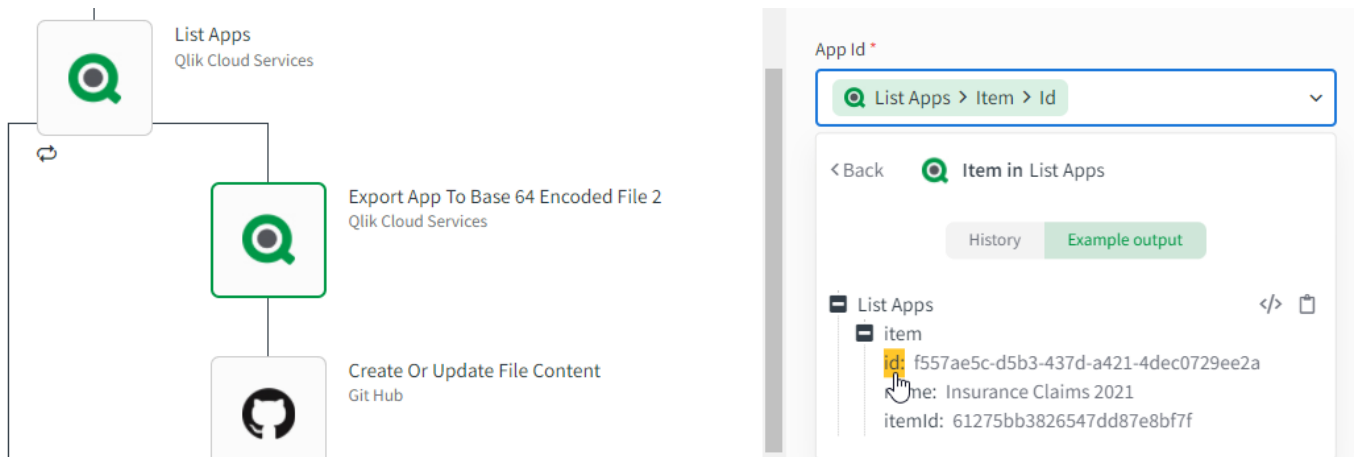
List Apps
Qlik Cloud Services

Export App To Base 64 Encoded File 2
Qlik Cloud Services

Create Or Update File Content
Git Hub

App Id *

List Apps > Item > Id

< Back Item in List Apps

History Example output

List Apps
item
id: f557ae5c-d5b3-437d-a421-4dec0729ee2a
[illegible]me: Insurance Claims 2021
itemId: 61275bb3826547dd87e8bf7f